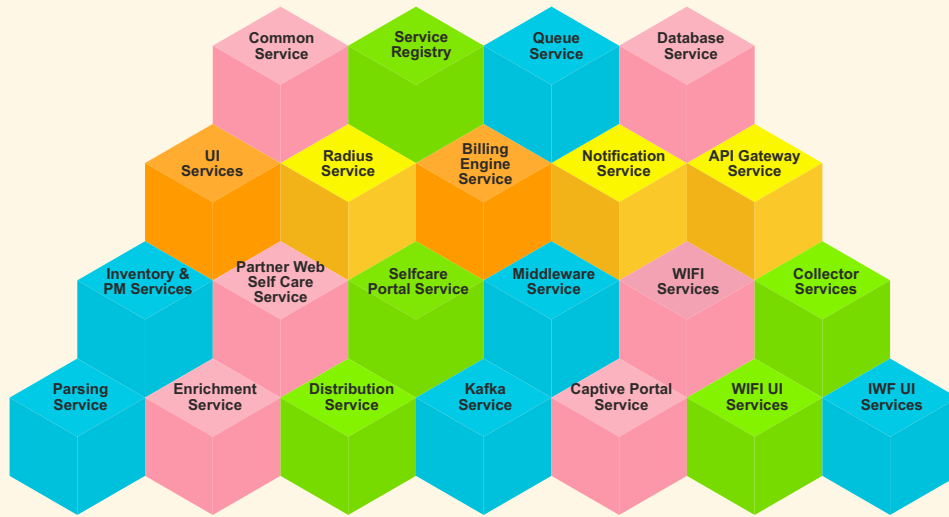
Common Service

Service Registry

Queue Service

Database Service

UI Services

Radius Service

Billing Engine Service

Notification Service

API Gateway Service

Inventory & PM Services

Partner Web Self Care Service

Selfcare Portal Service

Middleware Service

WIFI Services

Collector Services

Parsing Service

Enrichment Service

Distribution Service

Kafka Service

Captive Portal Service

WIFI UI Services

IWF UI Services